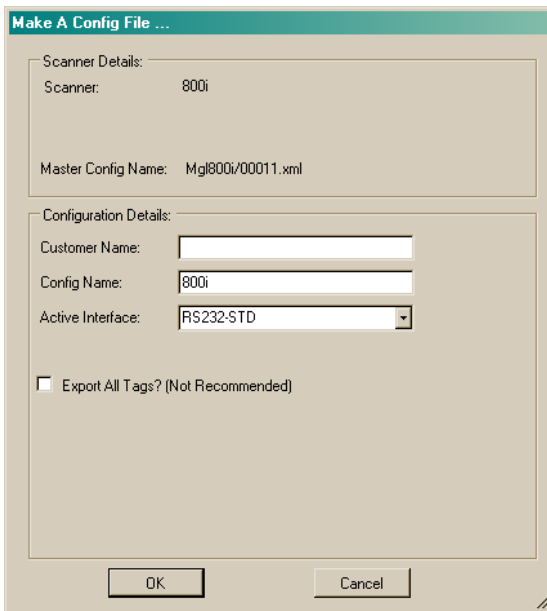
Make A Config File ...

Scanner Details:

Scanner: 800i

Master Config Name: Mgl800i/00011.xml

Configuration Details:

Customer Name:

Config Name: 800i

Active Interface: RS232-STD

Export All Tags? (Not Recommended)

OK

Cancel